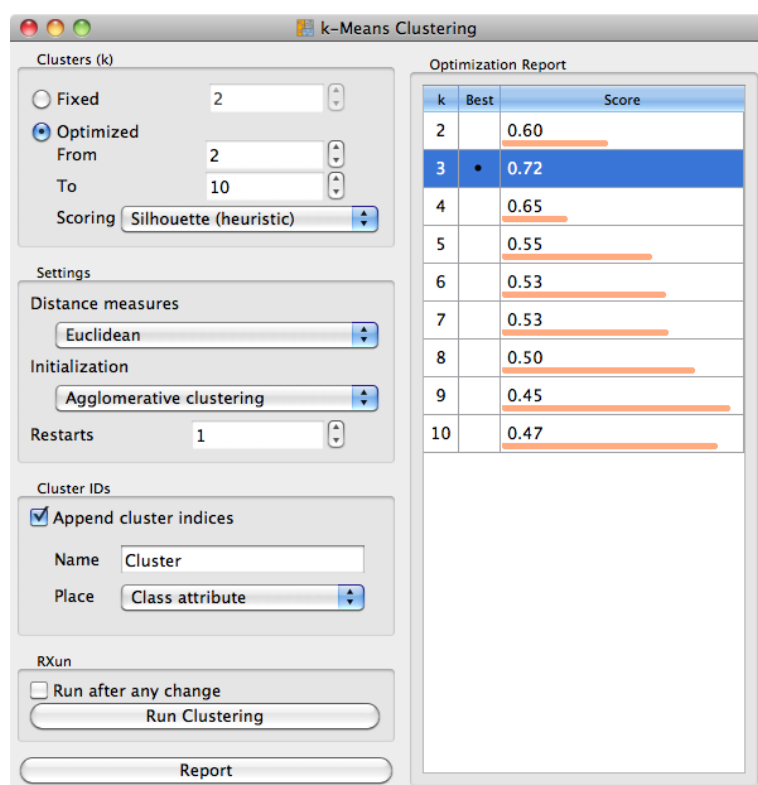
k-Means Clustering

Clusters (k)

Fixed 2

Optimized
From 2
To 10
Scoring Silhouette (heuristic)

Settings

Distance measures
Euclidean
Initialization
Agglomerative clustering
Restarts 1

Cluster IDs

Append cluster indices
Name Cluster
Place Class attribute

RXun

Run after any change
Run Clustering

Report

Optimization Report

| k | Best | Score |
|---|---|---|
| 2 | | 0.60 |
| 3 | • | 0.72 |
| 4 | | 0.65 |
| 5 | | 0.55 |
| 6 | | 0.53 |
| 7 | | 0.53 |
| 8 | | 0.50 |
| 9 | | 0.45 |
| 10 | | 0.47 |